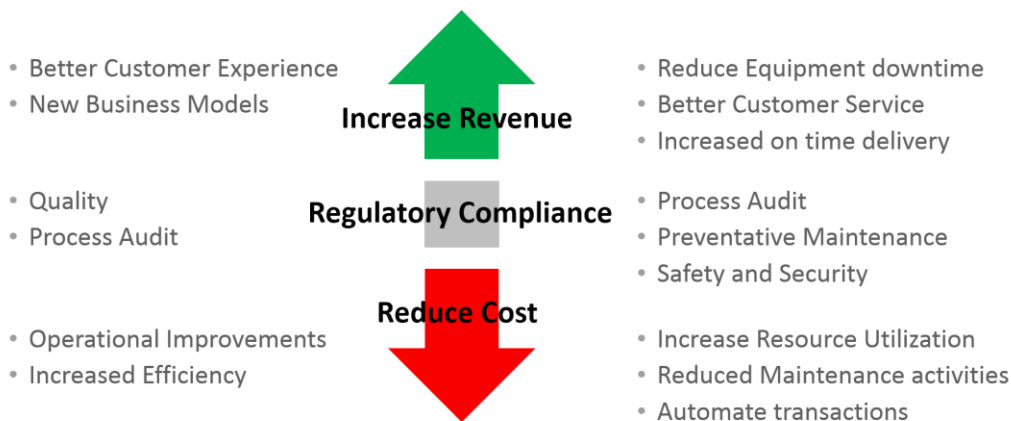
• Better Customer Experience
• New Business Models

Increase Revenue

• Reduce Equipment downtime
• Better Customer Service
• Increased on time delivery

• Quality
• Process Audit

Regulatory Compliance

• Process Audit
• Preventative Maintenance
• Safety and Security

• Operational Improvements
• Increased Efficiency

Reduce Cost

• Increase Resource Utilization
• Reduced Maintenance activities
• Automate transactions